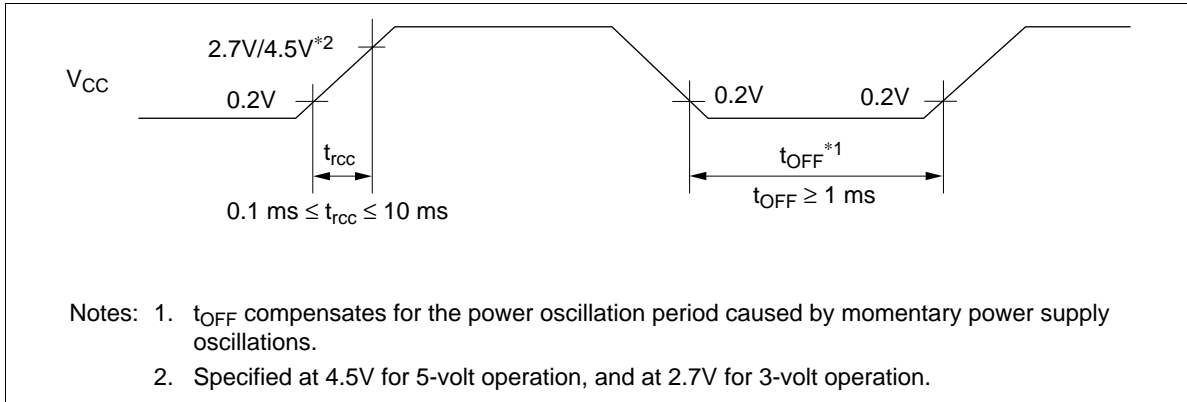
2.7V/4.5V$^{*2}$

$V_{CC}$

0.2V

0.2V

0.2V

$t_{rcc}$

$t_{OFF}^{*1}$

0.1 ms ≤ $t_{rcc}$ ≤ 10 ms

$t_{OFF}$ ≥ 1 ms

Notes: 1. $t_{OFF}$ compensates for the power oscillation period caused by momentary power supply oscillations.

2. Specified at 4.5V for 5-volt operation, and at 2.7V for 3-volt operation.